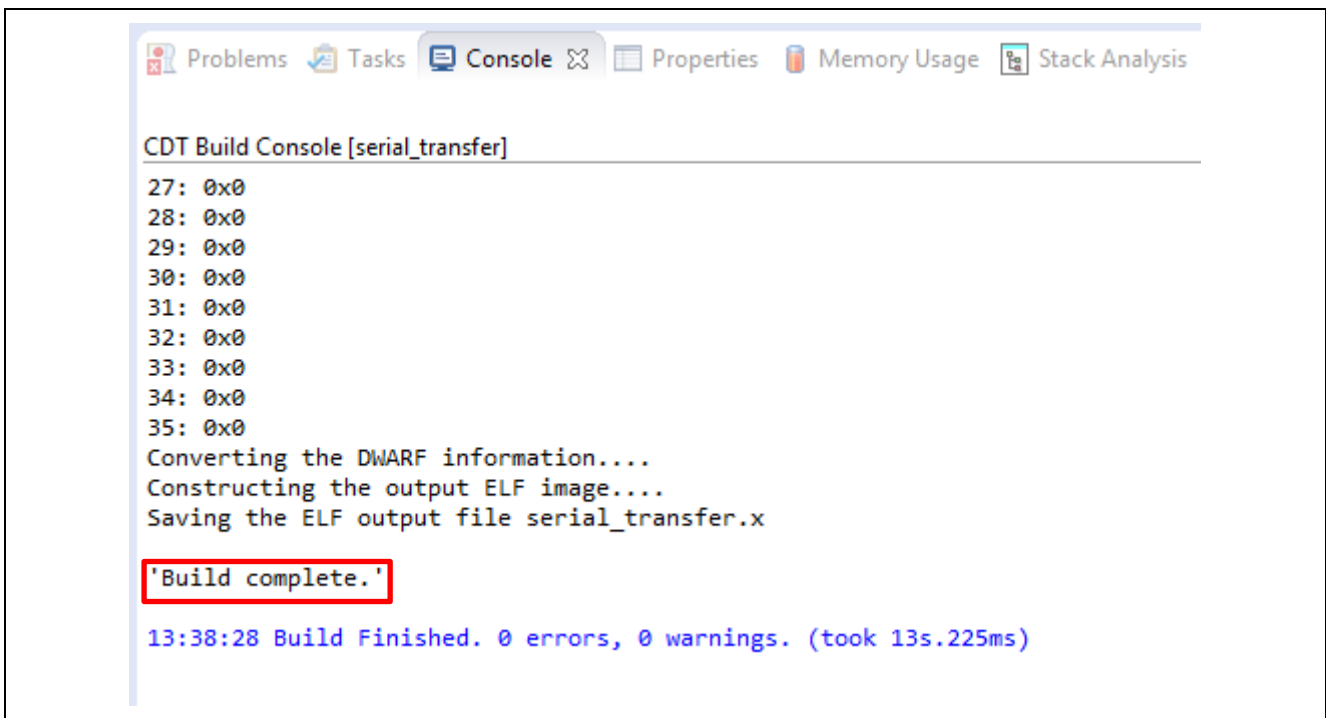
Problems Tasks Console ☒ Properties Memory Usage Stack Analysis

CDT Build Console [serial_transfer]

27: 0x0
28: 0x0
29: 0x0
30: 0x0
31: 0x0
32: 0x0
33: 0x0
34: 0x0
35: 0x0
Converting the DWARF information....
Constructing the output ELF image....
Saving the ELF output file serial_transfer.x

'Build complete.'

13:38:28 Build Finished. 0 errors, 0 warnings. (took 13s.225ms)